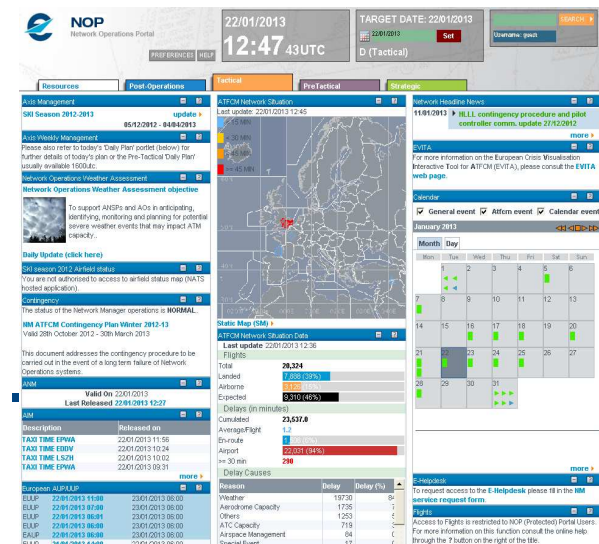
NOP
Network Operations Portal
PREFERENCES HELP
22/01/2013
12:47 43UTC
TARGET DATE: 22/01/2013
22/01/2013 Set
D (Tactical)
SEARCH
Username: gsazt

Resources | Post-Operations | Tactical | PreTactical | Strategic

Airspace Management
SKI Season 2012-2013 update
05/12/2012 - 04/04/2013

Airspace Weekly Management
Please also refer to today's 'Daily Plan' portlet (below) for further details of today's plan or the Pre-Tactical 'Daily Plan' usually available 1600utc.

Network Operations Weather Assessment
Network Operations Weather Assessment objective
To support ANSPs and AOs in anticipating, identifying, monitoring and planning for potential severe weather events that may impact ATM capacity.
Daily Update (click here)

SKI season 2012 Airfield status
Please click here for access to airfield status map (NATS hosted application).

Contingency
The status of the Network Manager operations is NORMAL.
NM ATFCM Contingency Plan Winter 2012-13
Valid 28th October 2012 - 30th March 2013
This document addresses the contingency procedure to be carried out in the event of a long term failure of Network Operations systems.

ANM
Valid On 22/01/2013
Last Released 22/01/2013 12:27

AIM
| Description | Released on |
|---|---|
| TAXI TIME EPWA | 22/01/2013 11:56 |
| TAXI TIME EDDV | 22/01/2013 10:24 |
| TAXI TIME LSZH | 22/01/2013 10:12 |
| TAXI TIME EPWA | 22/01/2013 09:31 |
more

European AUP/UUP
| EUUP | 22/01/2013 11:00 | 23/01/2013 06:00 |
|---|---|---|
| EUUP | 22/01/2013 07:00 | 22/01/2013 06:00 |
| EUUP | 22/01/2013 06:00 | 22/01/2013 06:00 |
| EUUP | 22/01/2013 05:00 | 23/01/2013 06:00 |

ATFCM Network Situation
Last update: 22/01/2013 12:45
> 15 MIN
> 30 MIN
> 45 MIN
Static Map (SM)

ATFCM Network Situation Data
Last update 22/01/2013 12:36
Flights
| Total | 20,324 |
|---|---|
| Landed | 7,888 (39%) |
| Airborne | 3,126 (15%) |
| Expected | 9,310 (46%) |
Delays (in minutes)
| Cumulated | 23,537.0 |
|---|---|
| Average/Flight | 1.2 |
| En-route | 1,506 (6%) |
| Airport | 22,031 (94%) |
| >= 30 min | 290 |
Delay Causes
| Reason | Delay | Delay (%) |
|---|---|---|
| Weather | 19730 | 84 |
| Aerodrome Capacity | 1735 | 7 |
| Others | 1253 | 5 |
| ATC Capacity | 719 | 3 |
| Airspace Management | 84 | 0 |
| Special Event | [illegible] | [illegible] |

Network Headline News
11/01/2013 NLLL contingency procedure and pilot controller comm. update 27/12/2012
more

EVITA
For more information on the European Crisis Visualisation Interactive Tool for ATFCM (EVITA), please consult the EVITA web page.

Calendar
General event Atfcm event Calendar event
January 2013
Month Day
| Mon | Tue | Wed | Thu | Fri | Sat | Sun |
|---|---|---|---|---|---|---|
| | 1 | 2 | 3 | 4 | 5 | 6 |
| 7 | 8 | 9 | 10 | 11 | 12 | 13 |
| 14 | 15 | 16 | 17 | 18 | 19 | 20 |
| 21 | 22 | 23 | 24 | 25 | 26 | 27 |
| 28 | 29 | 30 | 31 | | | |
more

E-Helpdesk
To request access to the E-Helpdesk please fill in the NM service request form.

Flights
Access to Flights is restricted to NOP (Protected) Portal Users. For more information on this function consult the online help through the ? button on the right of the title.